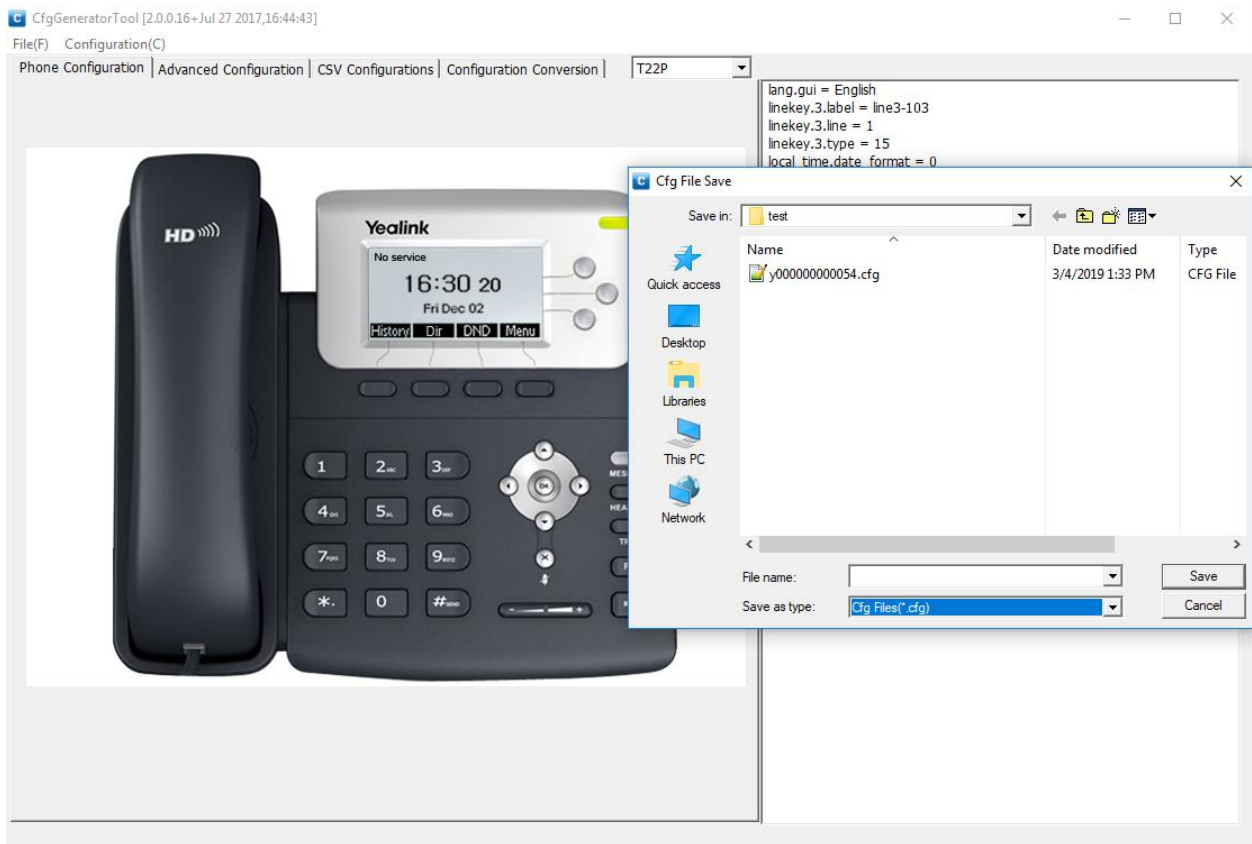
CfgGeneratorTool [2.0.0.16+Jul 27 2017,16:44:43]

File(F) Configuration(C)

Phone Configuration | Advanced Configuration | CSV Configurations | Configuration Conversion | T22P

lang.gui = English
linekey.3.label = line3-103
linekey.3.line = 1
linekey.3.type = 15
local_time.date_format = 0

HD

Yealink

No service
16:30 20
Fri Dec 02
History Dir DND Menu

1 2 3
4 5 6
7 8 9
*. 0 #

OK

Cfg File Save

Save in: test

Quick access
Desktop
Libraries
This PC
Network

| Name | Date modified | Type |
|---|---|---|
| y000000000054.cfg | 3/4/2019 1:33 PM | CFG File |

File name:
Save as type: Cfg Files(*.cfg)

Save
Cancel